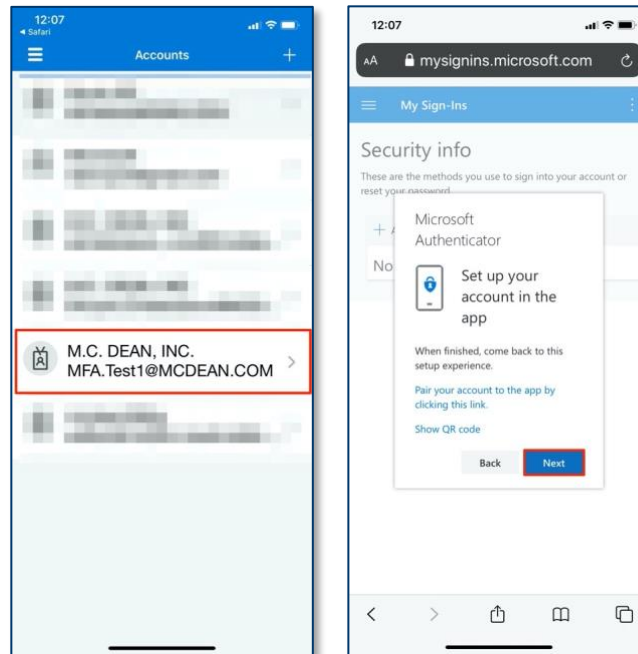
12:07
◂ Safari

Accounts

M.C. DEAN, INC.
MFA.Test1@MCDEAN.COM

12:07

AA mysignins.microsoft.com

My Sign-Ins

Security info

These are the methods you use to sign into your account or reset your password.

+ A

No

Microsoft Authenticator

Set up your account in the app

When finished, come back to this setup experience.

Pair your account to the app by clicking this link.

Show QR code

Back Next